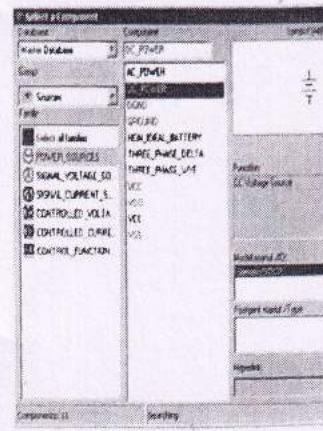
Select a Component
Database
Master Database
Group
Sources
Family
Select all families
POWER_SOURCES
SIGNAL_VOLTAGE_SO
SIGNAL_CURRENT_S
CONTROLLED_VOLTA
CONTROLLED_CURRE
CONTROL_FUNCTION
Component
DC_POWER
AC_POWER
DC_POWER
DGND
GROUND
NON_IDEAL_BATTERY
THREE_PHASE_DELTA
THREE_PHASE_WYE
VCC
VDD
VEE
VSS
Symbol
Function
DC Voltage Source
Model manuf./ID
Footprint manuf./Type
Hyperlink
Components: 11
Searching